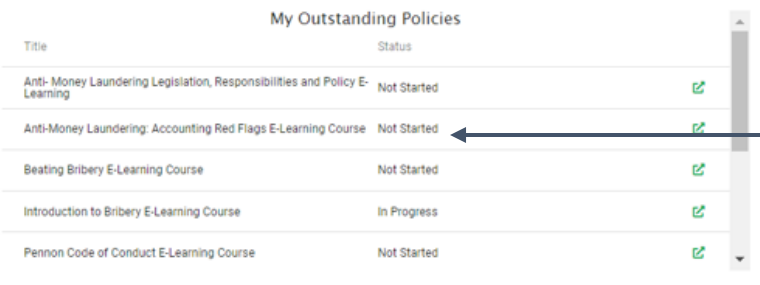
My Outstanding Policies

| Title | Status |
|---|---|
| Anti- Money Laundering Legislation, Responsibilities and Policy E-Learning | Not Started |
| Anti-Money Laundering: Accounting Red Flags E-Learning Course | Not Started |
| Beating Bribery E-Learning Course | Not Started |
| Introduction to Bribery E-Learning Course | In Progress |
| Pennon Code of Conduct E-Learning Course | Not Started |